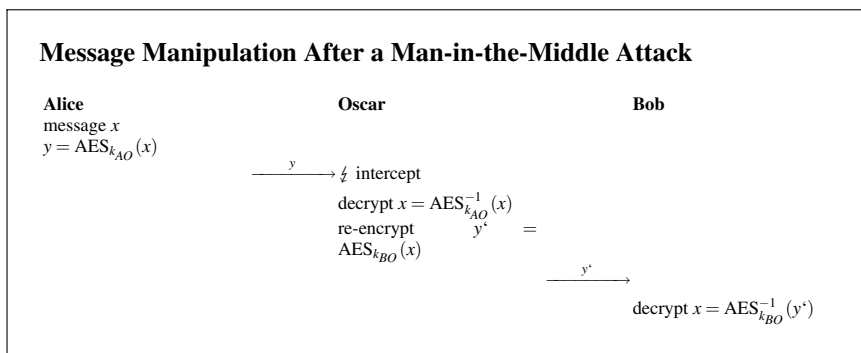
**Message Manipulation After a Man-in-the-Middle Attack**

**Alice**

**Oscar**

**Bob**

message $x$

$y = \text{AES}_{k_{AO}}(x)$

$\xrightarrow{y}$ ↯ intercept

decrypt $x = \text{AES}^{-1}_{k_{AO}}(x)$

re-encrypt $y' = \text{AES}_{k_{BO}}(x)$

$\xrightarrow{y'}$

decrypt $x = \text{AES}^{-1}_{k_{BO}}(y')$